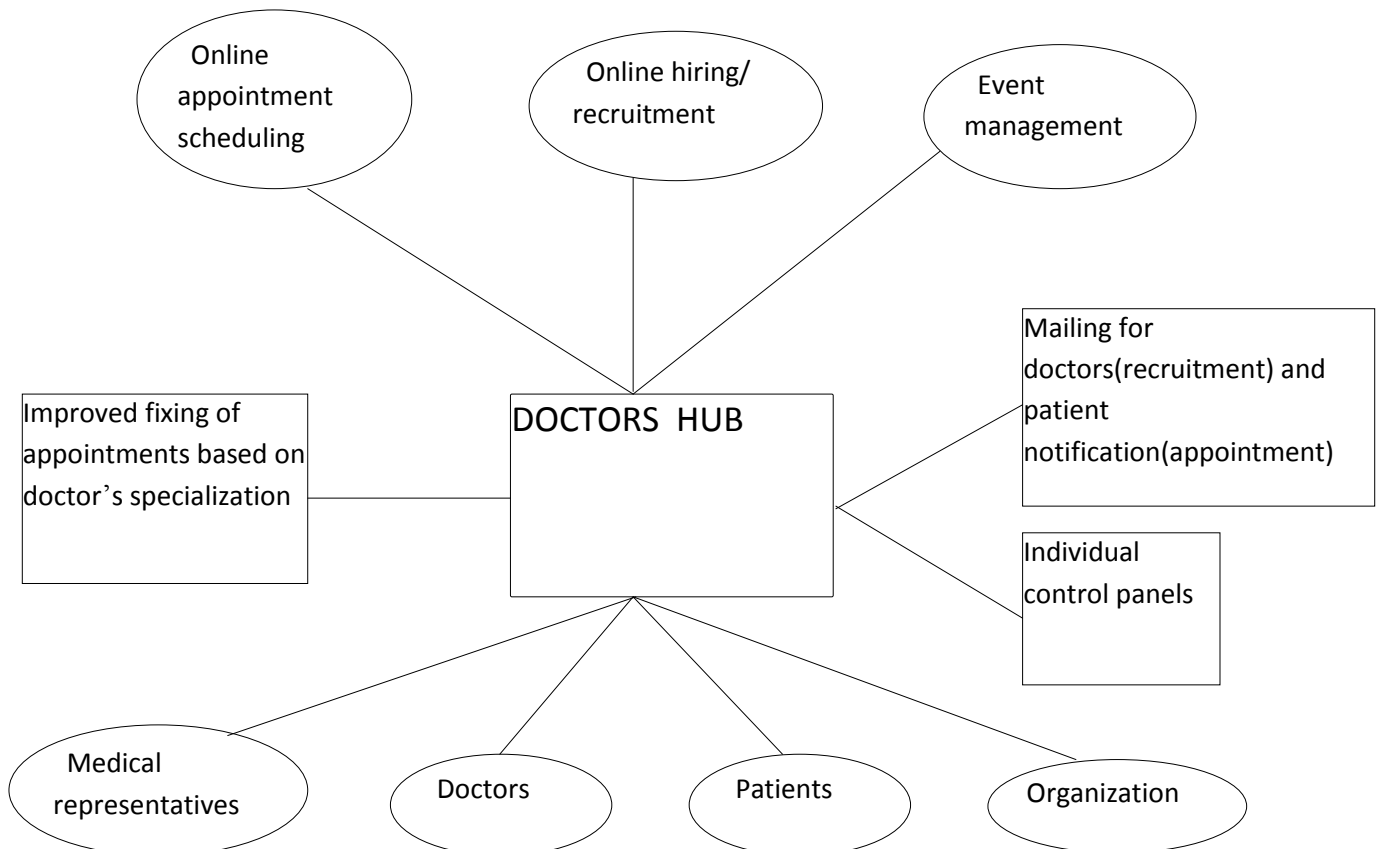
Online appointment scheduling

Online hiring/ recruitment

Event management

Mailing for doctors(recruitment) and patient notification(appointment)

Improved fixing of appointments based on doctor's specialization

DOCTORS HUB

Individual control panels

Medical representatives

Doctors

Patients

Organization